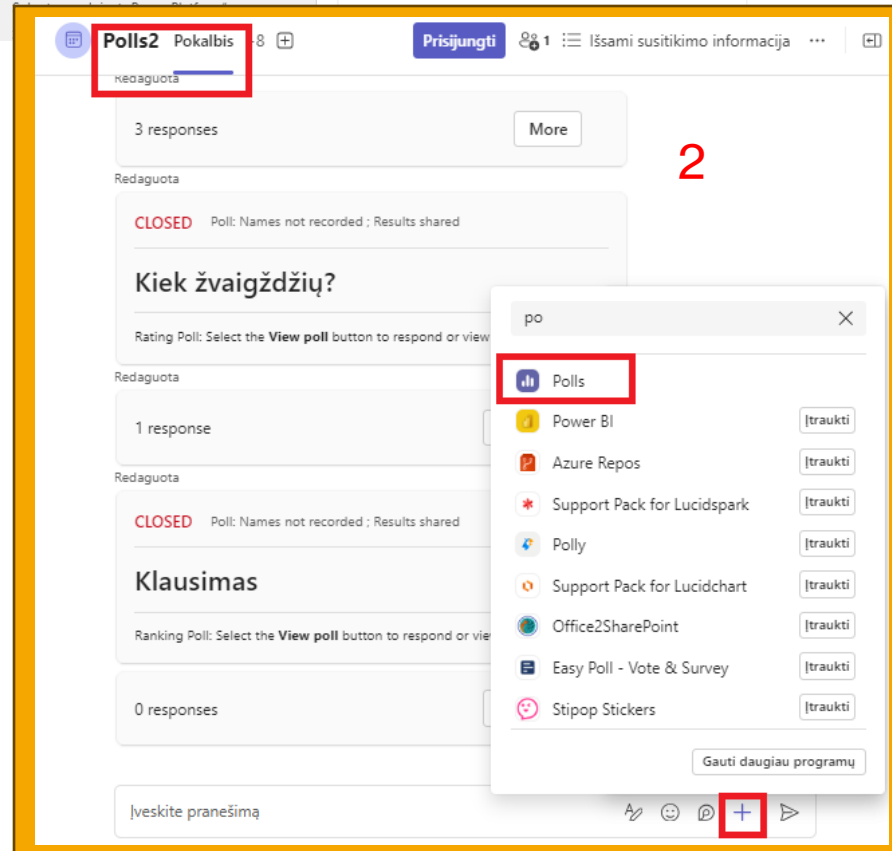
Polls2 Pokalbis +8

Prisijungti 1 Išsami susitikimo informacija ···

Redaguota

3 responses More

2

Redaguota

CLOSED Poll: Names not recorded ; Results shared

Kiek žvaigždžių?

Rating Poll: Select the **View poll** button to respond or view

Redaguota

1 response

Redaguota

CLOSED Poll: Names not recorded ; Results shared

Klausimas

Ranking Poll: Select the **View poll** button to respond or view

0 responses

po

Polls

Power BI Įtraukti

Azure Repos Įtraukti

Support Pack for Lucidspark Įtraukti

Polly Įtraukti

Support Pack for Lucidchart Įtraukti

Office2SharePoint Įtraukti

Easy Poll - Vote & Survey Įtraukti

Stipop Stickers Įtraukti

Gauti daugiau programų

Įveskite pranešimą